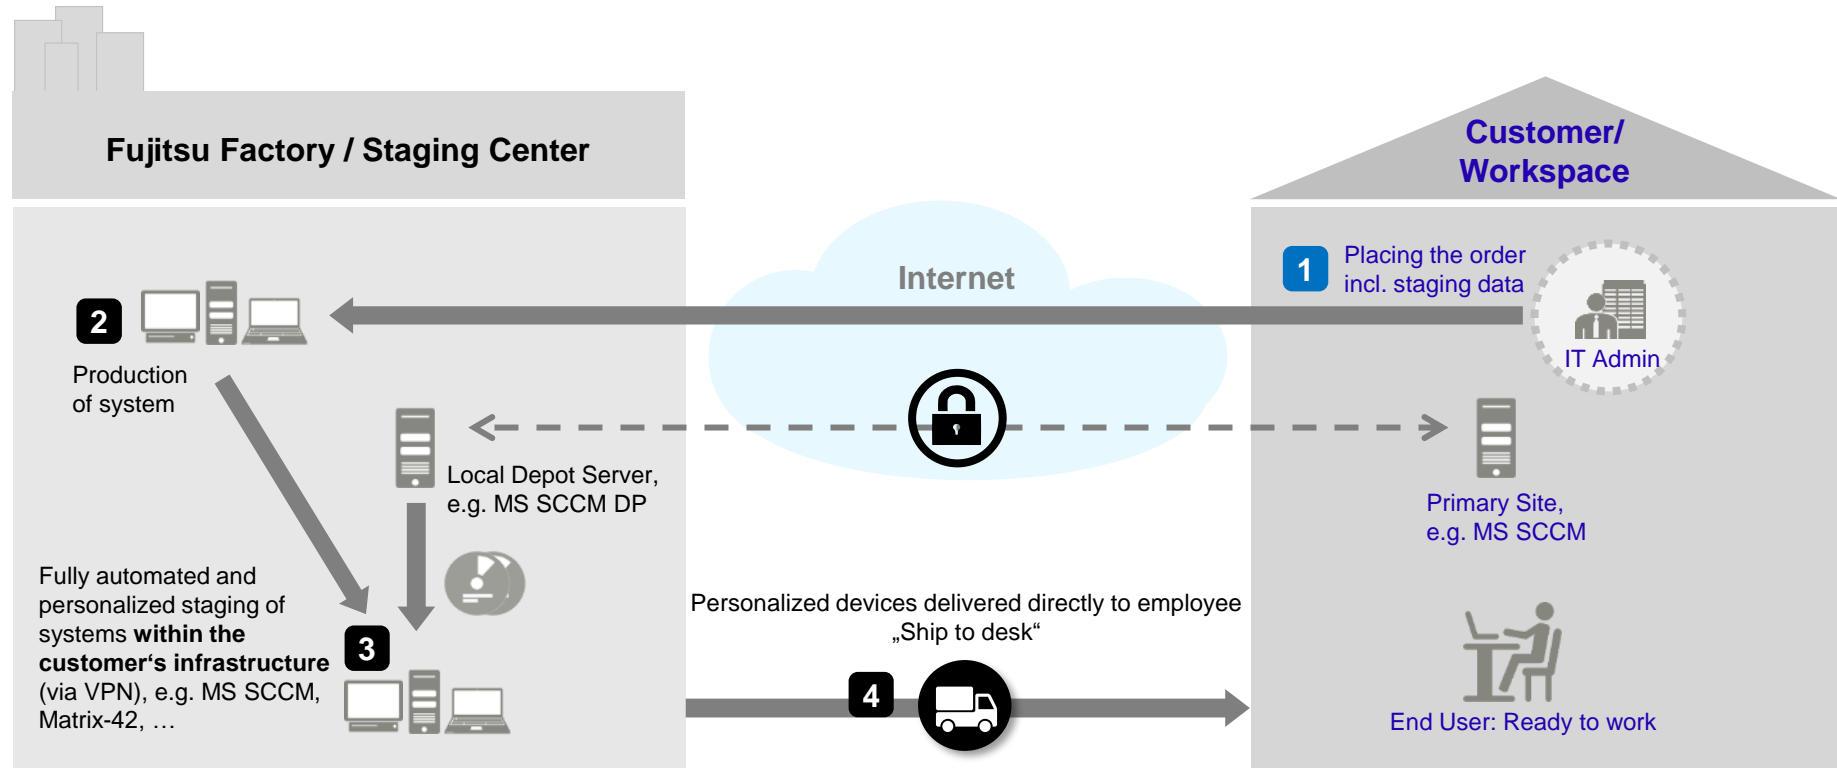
Fujitsu Factory / Staging Center

Customer/ Workspace

Internet

1 Placing the order incl. staging data

IT Admin

2

Production of system

Local Depot Server, e.g. MS SCCM DP

Primary Site, e.g. MS SCCM

Fully automated and personalized staging of systems **within the customer‘s infrastructure** (via VPN), e.g. MS SCCM, Matrix-42, …

3

Personalized devices delivered directly to employee „Ship to desk“

4

End User: Ready to work